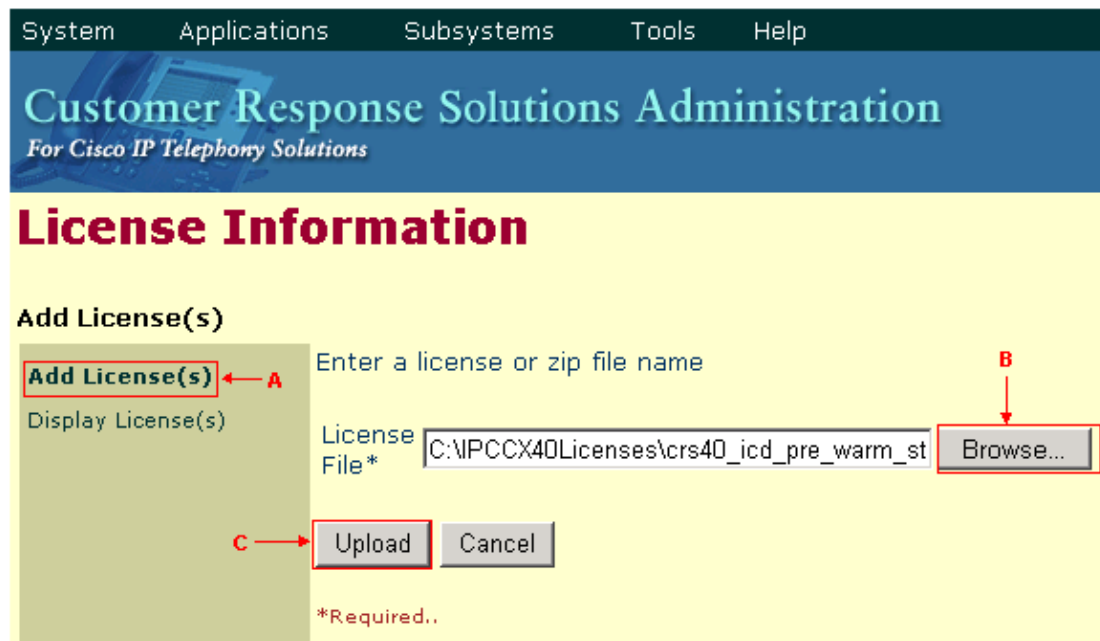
System Applications Subsystems Tools Help

Customer Response Solutions Administration
For Cisco IP Telephony Solutions

License Information

Add License(s)

Add License(s) A
Display License(s)

Enter a license or zip file name

B

License File* C:\IPCCX40Licenses\crs40_icd_pre_warm_st Browse...

C Upload Cancel

*Required..